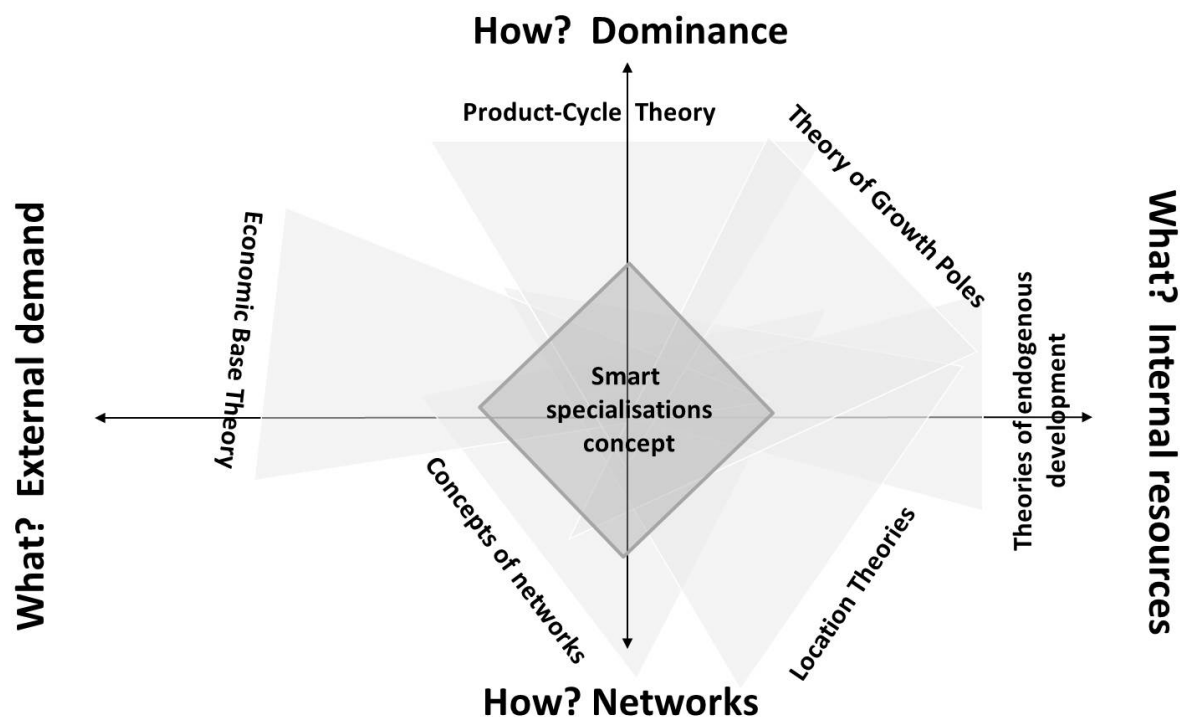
How? Dominance

Product-Cycle Theory

Theory of Growth Poles

What? External demand

Economic Base Theory

Smart specialisations concept

Theories of endogenous development

What? Internal resources

Concepts of networks

Location Theories

How? Networks